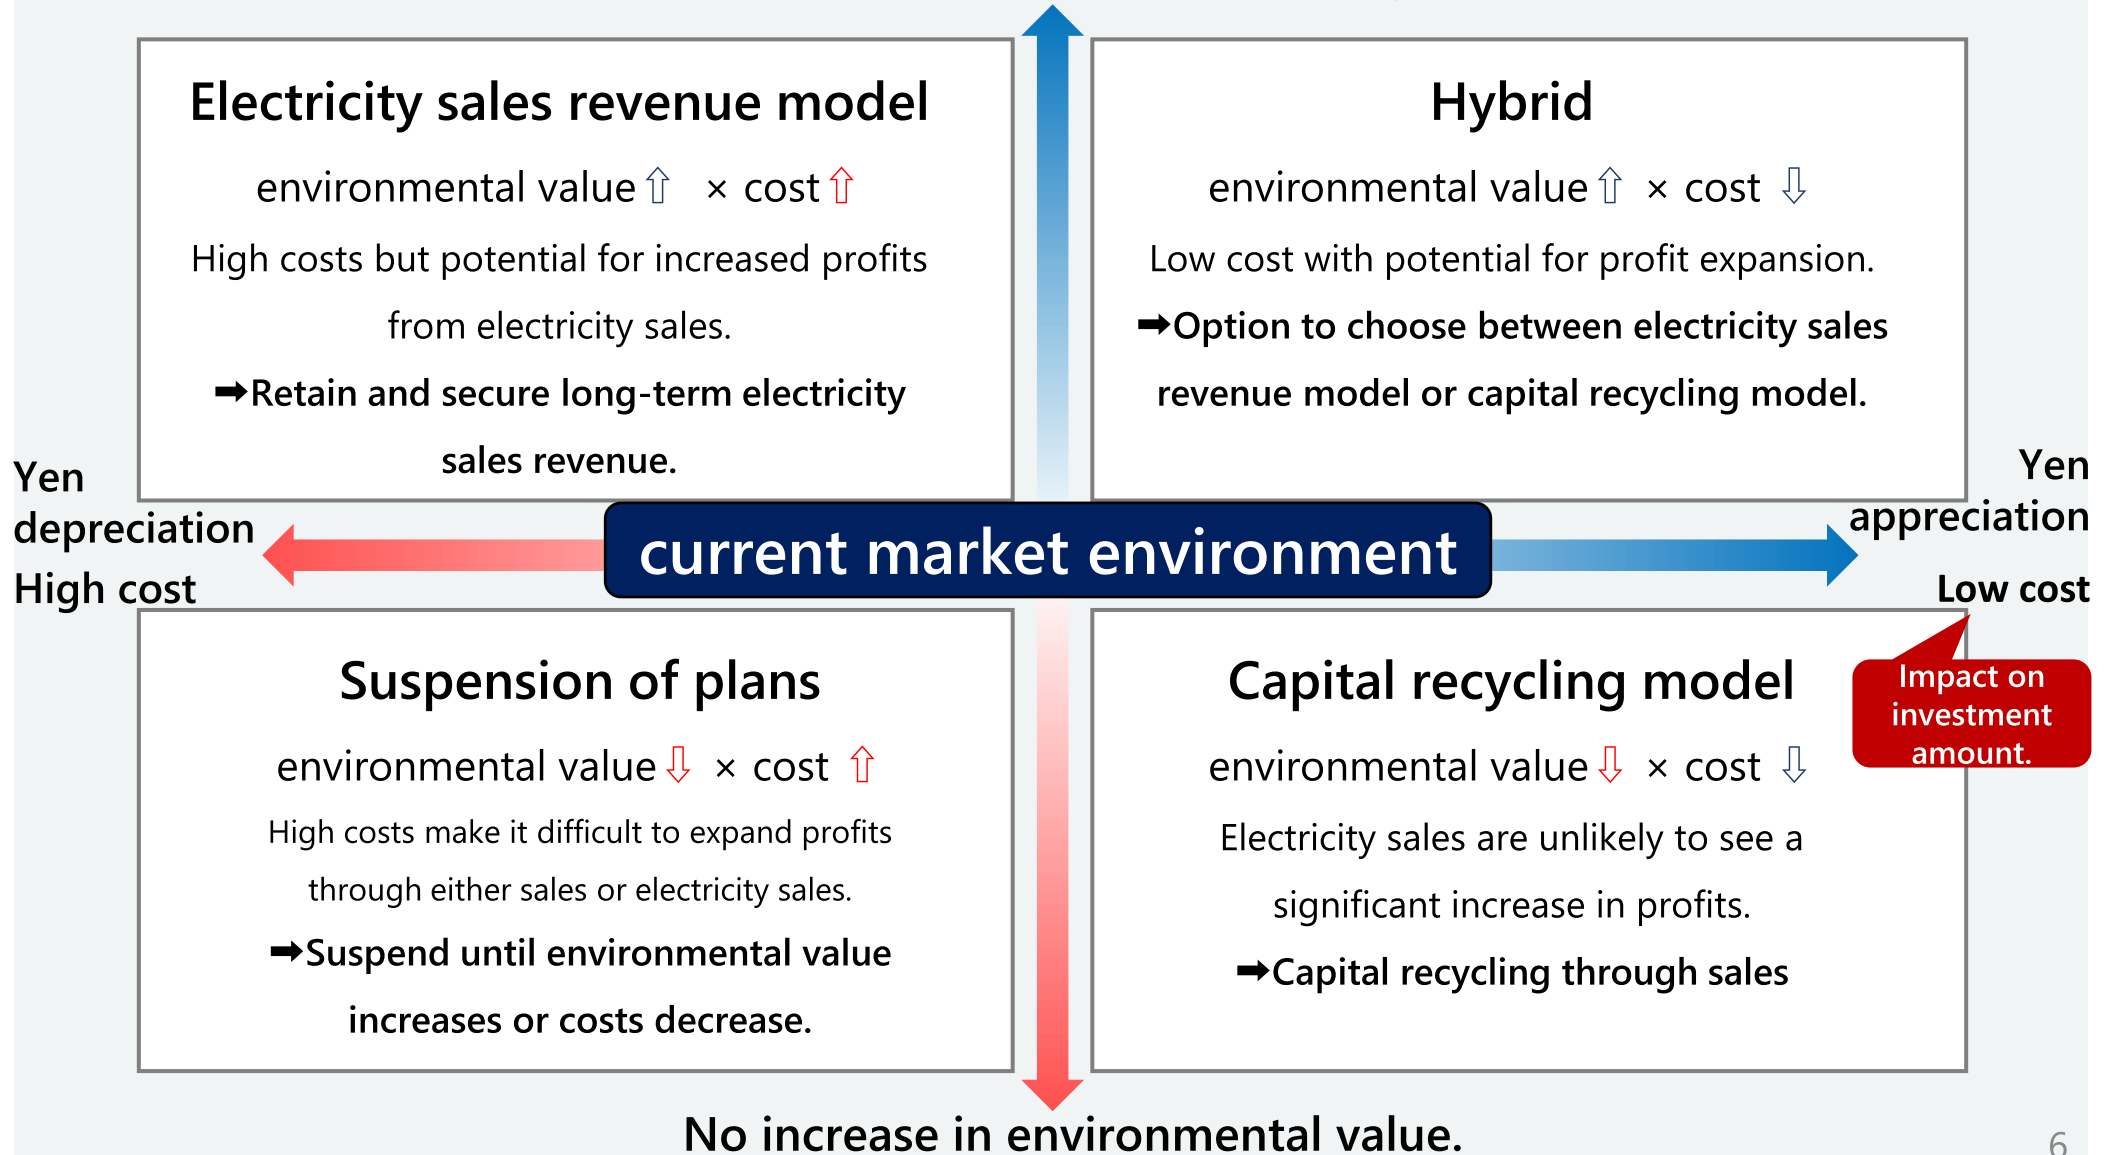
Electricity sales revenue model

environmental value ⇧ × cost ⇧

High costs but potential for increased profits from electricity sales.

➡Retain and secure long-term electricity sales revenue.

Hybrid

environmental value ⇧ × cost ⇩

Low cost with potential for profit expansion.

➡Option to choose between electricity sales revenue model or capital recycling model.

Yen depreciation
High cost

current market environment

Yen appreciation
Low cost

Impact on investment amount.

Suspension of plans

environmental value ⇩ × cost ⇧

High costs make it difficult to expand profits through either sales or electricity sales.

➡Suspend until environmental value increases or costs decrease.

Capital recycling model

environmental value ⇩ × cost ⇩

Electricity sales are unlikely to see a significant increase in profits.

➡Capital recycling through sales

No increase in environmental value.

6